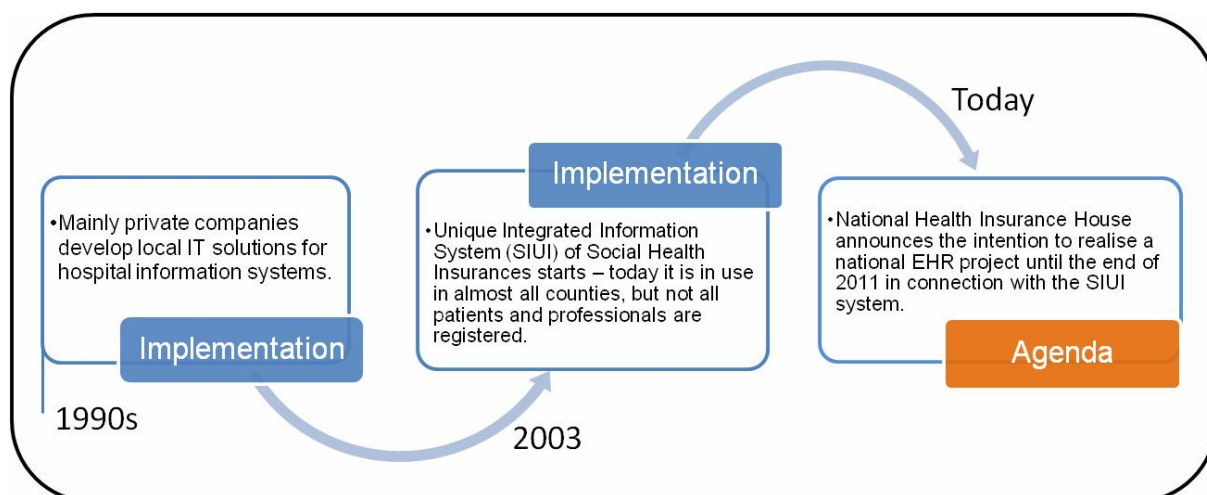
•Mainly private companies develop local IT solutions for hospital information systems.

Implementation

1990s

Implementation

•Unique Integrated Information System (SIUI) of Social Health Insurances starts – today it is in use in almost all counties, but not all patients and professionals are registered.

2003

Today

•National Health Insurance House announces the intention to realise a national EHR project until the end of 2011 in connection with the SIUI system.

Agenda